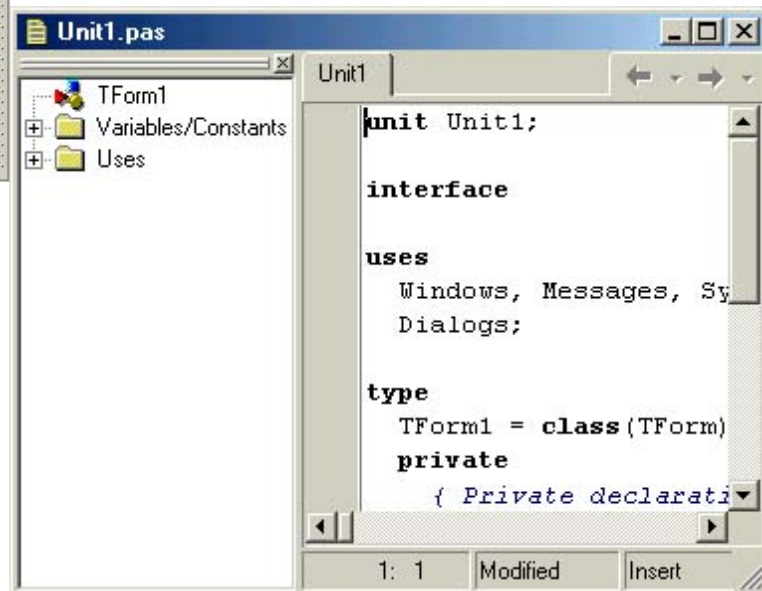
Unit1.pas

TForm1
Variables/Constants
Uses

Unit1

unit Unit1;

interface

uses
  Windows, Messages, Sy
  Dialogs;

type
  TForm1 = class(TForm)
  private
    { Private declarati

1: 1 | Modified | Insert